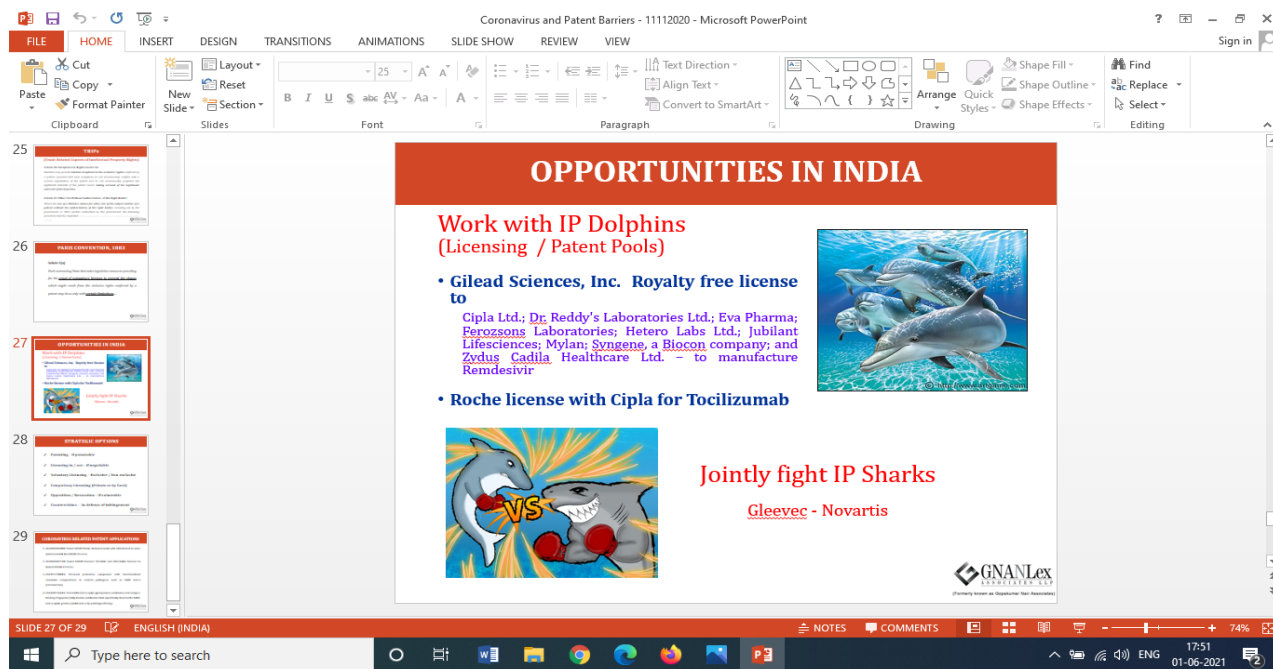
Coronavirus and Patent Barriers - 11112020 - Microsoft PowerPoint

? Sign in

FILE HOME INSERT DESIGN TRANSITIONS ANIMATIONS SLIDE SHOW REVIEW VIEW

Paste Cut Copy Format Painter Clipboard
New Slide Layout Reset Section Slides
25 Font
Paragraph Text Direction Align Text Convert to SmartArt
Arrange Quick Styles Shape Fill Shape Outline Shape Effects Drawing
Find Replace Select Editing

25 TRIPs
26 PARIS CONVENTION, 1883
27 OPPORTUNITIES IN INDIA
28 STRATEGIC OPTIONS
29 CORONAVIRUS RELATED PATENT APPLICATIONS

OPPORTUNITIES IN INDIA

Work with IP Dolphins
(Licensing / Patent Pools)

• Gilead Sciences, Inc. Royalty free license to

Cipla Ltd.; Dr. Reddy's Laboratories Ltd.; Eva Pharma; Ferozsons Laboratories; Hetero Labs Ltd.; Jubilant Lifesciences; Mylan; Syngene, a Biocon company; and Zydus Cadila Healthcare Ltd. – to manufacture Remdesivir

• Roche license with Cipla for Tocilizumab

VS

Jointly fight IP Sharks

Gleevec - Novartis

GNANLex ASSOCIATES LLP
(Formerly known as Gopakumar Nair Associates)

SLIDE 27 OF 29 ENGLISH (INDIA) NOTES COMMENTS 74%

Type here to search ENG 17:51 01-06-2021